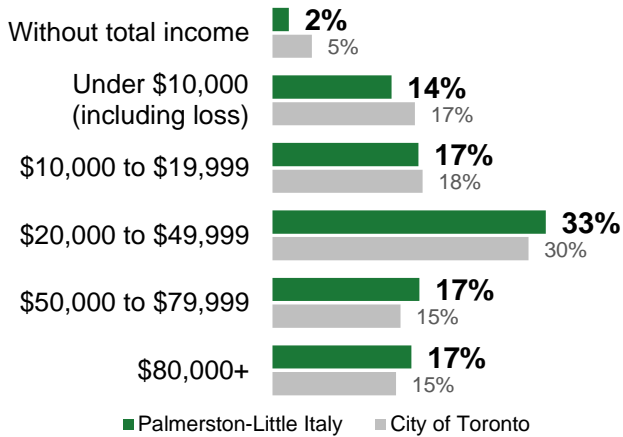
Without total income 2% 5%

Under \$10,000 (including loss) 14% 17%

\$10,000 to \$19,999 17% 18%

\$20,000 to \$49,999 33% 30%

\$50,000 to \$79,999 17% 15%

\$80,000+ 17% 15%

Palmerston-Little Italy City of Toronto